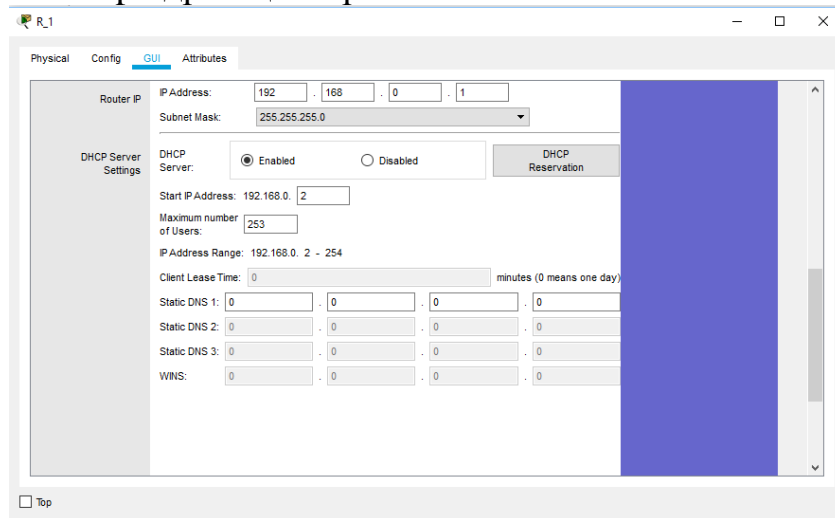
R_1

Physical Config GUI Attributes

Router IP
IP Address: 192 . 168 . 0 . 1
Subnet Mask: 255.255.255.0

DHCP Server Settings
DHCP Server: Enabled Disabled
DHCP Reservation
Start IP Address: 192.168.0. 2
Maximum number of Users: 253
IP Address Range: 192.168.0. 2 - 254
Client Lease Time: 0 minutes (0 means one day)
Static DNS 1: 0 . 0 . 0 . 0
Static DNS 2: 0 . 0 . 0 . 0
Static DNS 3: 0 . 0 . 0 . 0
WINS: 0 . 0 . 0 . 0

Top